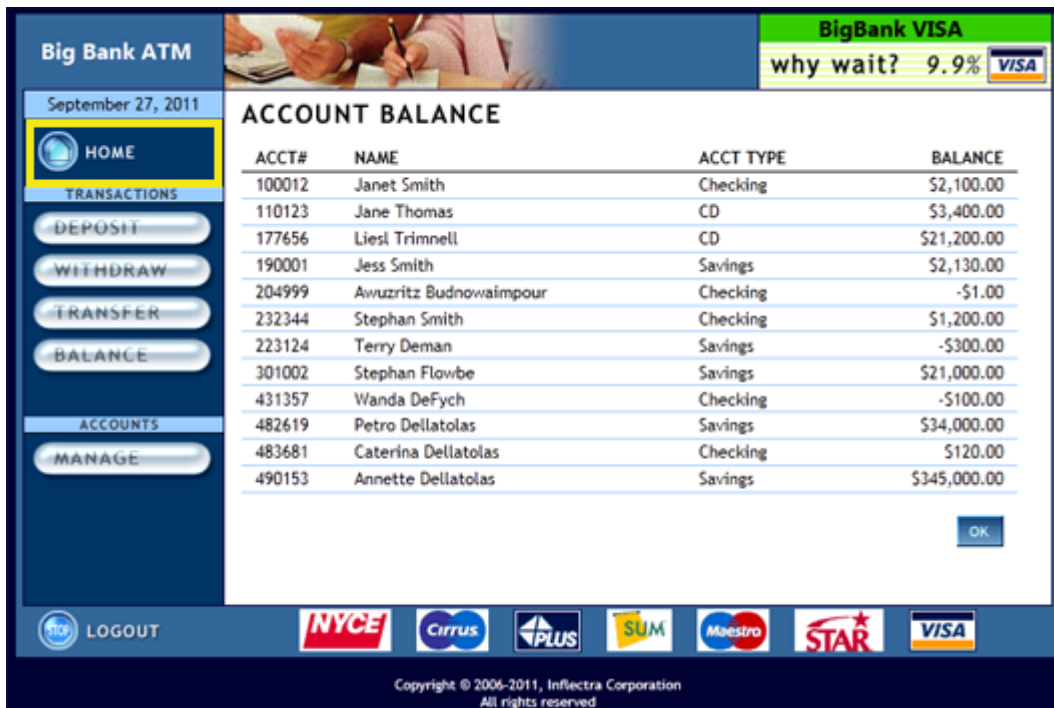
Big Bank ATM

BigBank VISA
why wait? 9.9% VISA

September 27, 2011

HOME

TRANSACTIONS

DEPOSIT

WITHDRAW

TRANSFER

BALANCE

ACCOUNTS

MANAGE

ACCOUNT BALANCE

| ACCT# | NAME | ACCT TYPE | BALANCE |
|---|---|---|---|
| 100012 | Janet Smith | Checking | $2,100.00 |
| 110123 | Jane Thomas | CD | $3,400.00 |
| 177656 | Liesl Trimnell | CD | $21,200.00 |
| 190001 | Jess Smith | Savings | $2,130.00 |
| 204999 | Awuzritz Budnowaimpour | Checking | -$1.00 |
| 232344 | Stephan Smith | Checking | $1,200.00 |
| 223124 | Terry Deman | Savings | -$300.00 |
| 301002 | Stephan Flowbe | Savings | $21,000.00 |
| 431357 | Wanda DeFych | Checking | -$100.00 |
| 482619 | Petro Dellatolas | Savings | $34,000.00 |
| 483681 | Caterina Dellatolas | Checking | $120.00 |
| 490153 | Annette Dellatolas | Savings | $345,000.00 |

OK

STOP LOGOUT

NYCE Cirrus PLUS SUM Maestro STAR VISA

Copyright © 2006-2011, Inflectra Corporation
All rights reserved